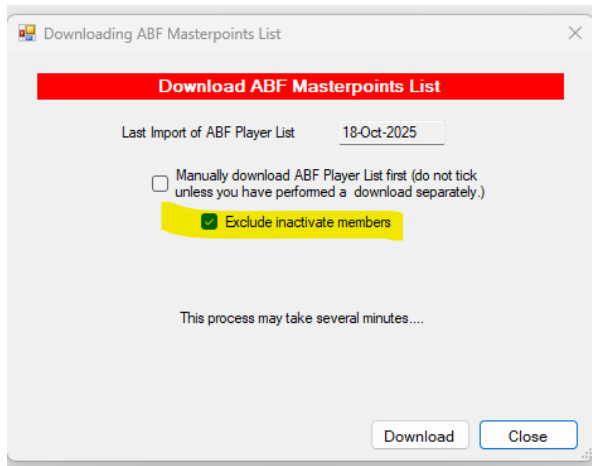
Downloading ABF Masterpoints List

Download ABF Masterpoints List

Last Import of ABF Player List 18-Oct-2025

Manually download ABF Player List first (do not tick unless you have performed a download separately.)

Exclude inactivate members

This process may take several minutes....

Download Close